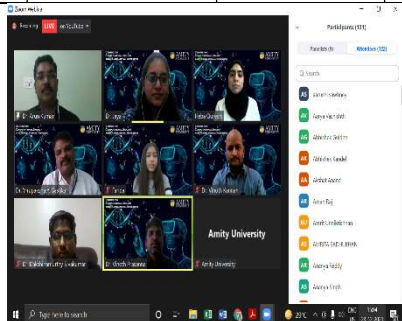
Zoom Webinar

Recording LIVE on YouTube

Participants (131)

Panelists (9) Attendees (122)

Search

Dr. Arun Kumar

Dr. Jaya

Fiza Qureshi

Dr. Prusgangaiah Sreekala

Pari

Dr. Vinoth Kumar

Amity University

Dr. Balakrishnan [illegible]

Dr. Vinoth Prasanna

Amity University

AS Aakash Saxena

AV Aarya Vashisth

AG Abhishek Gaikwad

AG Abhishek Gandal

AA Akshat Anand

AR Aman Raj

AB Amrit Barthakur

AM AMRITA SHENBHAK

AR Ananya Reddy

AS Ananya Singh

AS Ananya Singh

Type here to search

29°C